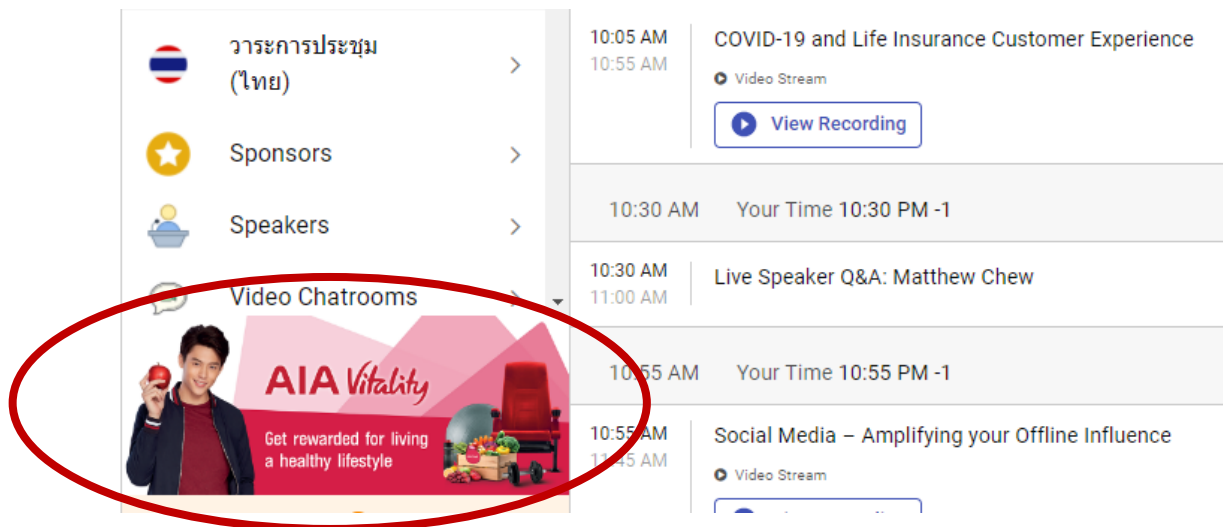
วาระการประชุม (ไทย)

Sponsors

Speakers

Video Chatrooms

AIA Vitality

Get rewarded for living a healthy lifestyle

10:05 AM
10:55 AM
COVID-19 and Life Insurance Customer Experience
Video Stream
View Recording

10:30 AM Your Time 10:30 PM -1

10:30 AM
11:00 AM
Live Speaker Q&A: Matthew Chew

10:55 AM Your Time 10:55 PM -1

10:55 AM
11:45 AM
Social Media – Amplifying your Offline Influence
Video Stream
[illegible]